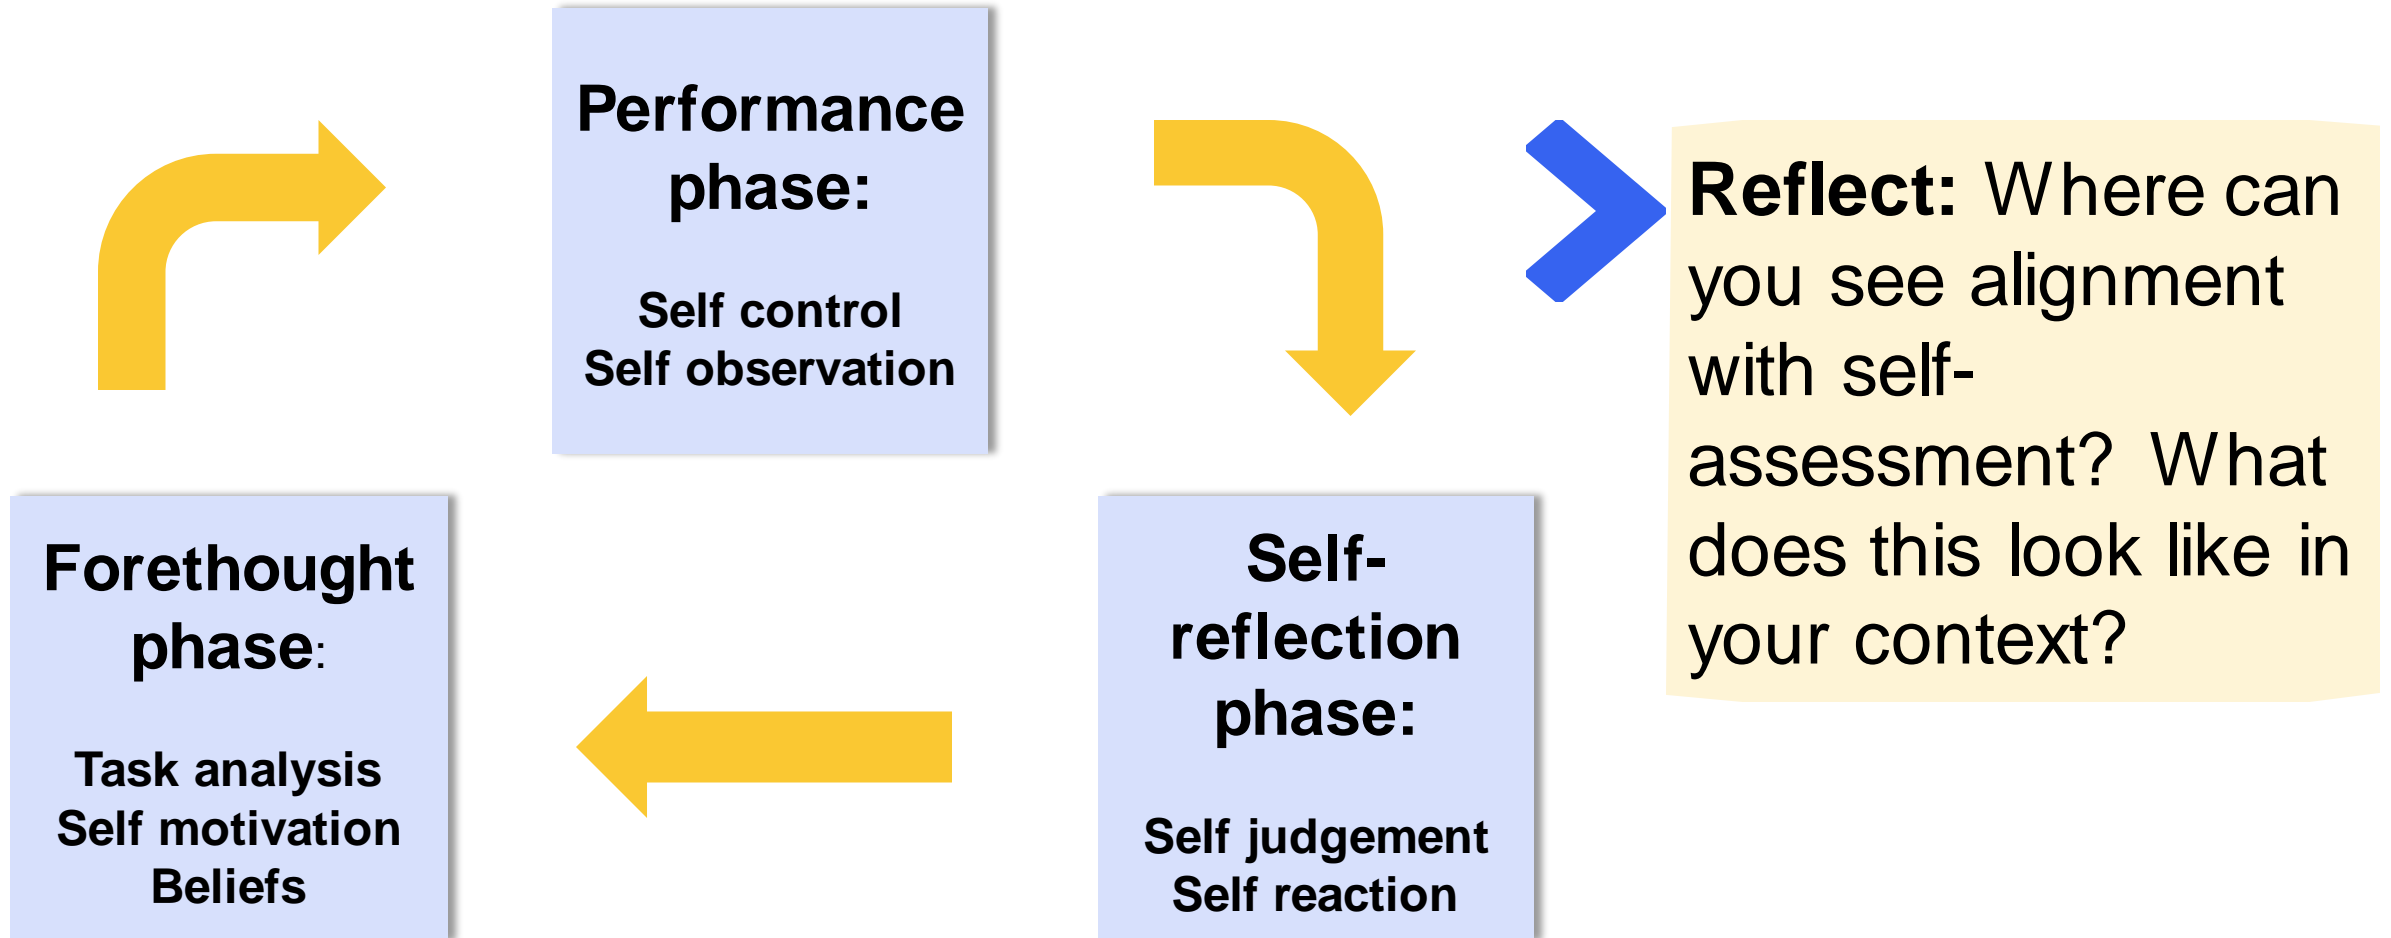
Performance phase:

Self control
Self observation

Reflect: Where can you see alignment with self-assessment? What does this look like in your context?

Forethought phase:

Task analysis
Self motivation
Beliefs

Self-reflection phase:

Self judgement
Self reaction